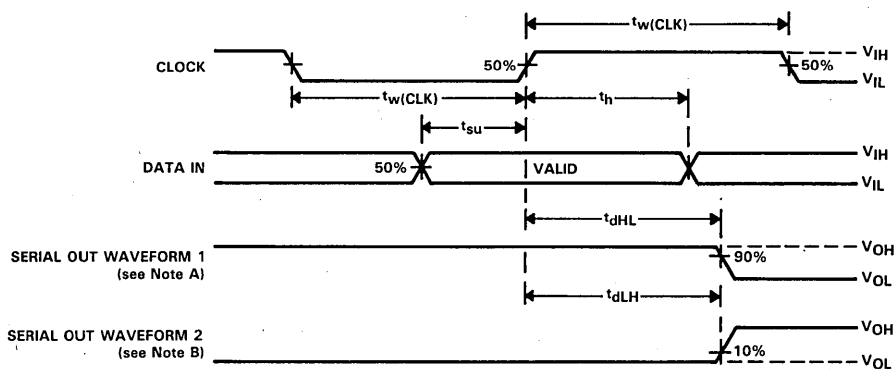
$t_{w(CLK)}$

CLOCK

50%

$V_{IH}$

50%

$V_{IL}$

$t_{w(CLK)}$

$t_h$

$t_{su}$

DATA IN

50%

VALID

$V_{IH}$

$V_{IL}$

$t_{dHL}$

SERIAL OUT WAVEFORM 1 (see Note A)

90%

$V_{OH}$

$V_{OL}$

$t_{dLH}$

SERIAL OUT WAVEFORM 2 (see Note B)

10%

$V_{OH}$

$V_{OL}$